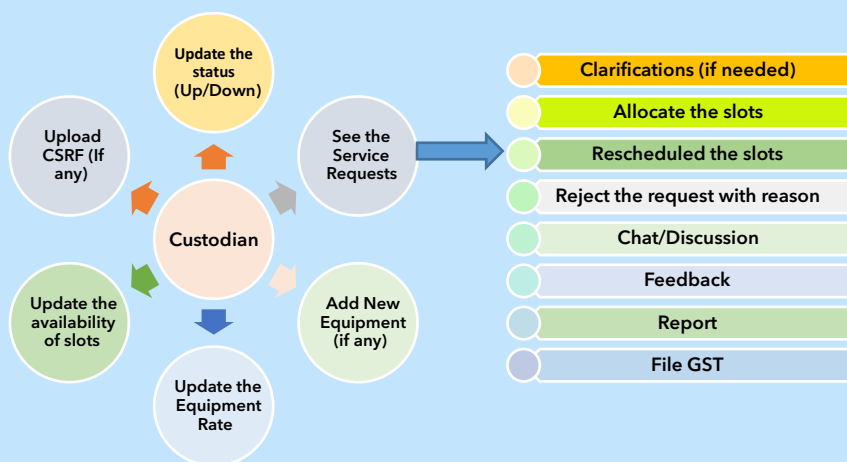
Custodian

Update the status (Up/Down)

See the Service Requests

Add New Equipment (if any)

Update the Equipment Rate

Update the availability of slots

Upload CSRF (If any)

Clarifications (if needed)

Allocate the slots

Rescheduled the slots

Reject the request with reason

Chat/Discussion

Feedback

Report

File GST